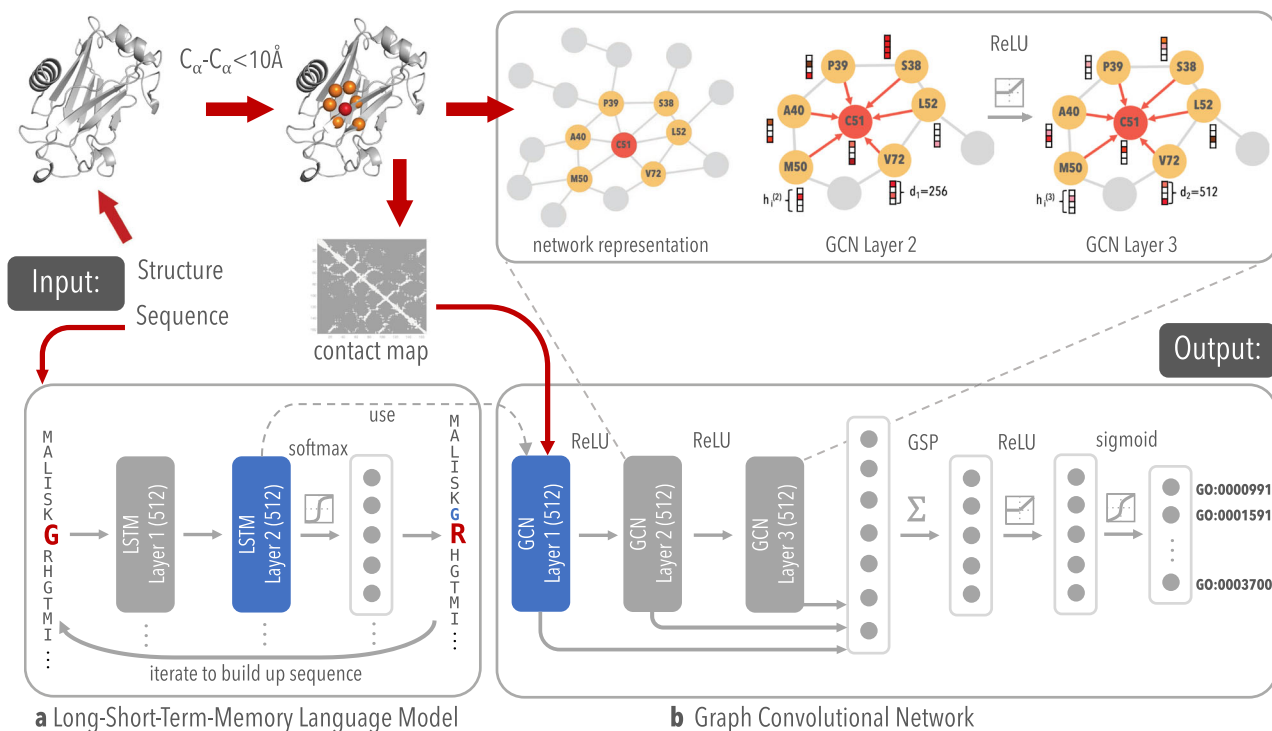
$C_\alpha$-$C_\alpha$<10Å

P39
S38
A40
C51
L52
M50
V72

network representation

P39
S38
A40
C51
L52
M50
V72
$h_i^{(2)}$
$d_1$=256

GCN Layer 2

ReLU

P39
S38
A40
C51
L52
M50
V72
$h_i^{(3)}$
$d_2$=512

GCN Layer 3

Input:
Structure
Sequence

contact map

Output:

use
softmax
M
A
L
I
S
K
G
R
H
G
T
M
I
⋮

LSTM Layer 1 (512)

LSTM Layer 2 (512)

M
A
L
I
S
K
G
R
H
G
T
M
I
⋮

iterate to build up sequence

ReLU
ReLU
GCN Layer 1 (512)
GCN Layer 2 (512)
GCN Layer 3 (512)
GSP
$\Sigma$
ReLU
sigmoid
GO:0000991
GO:0001591
GO:0003700

**a** Long-Short-Term-Memory Language Model

**b** Graph Convolutional Network